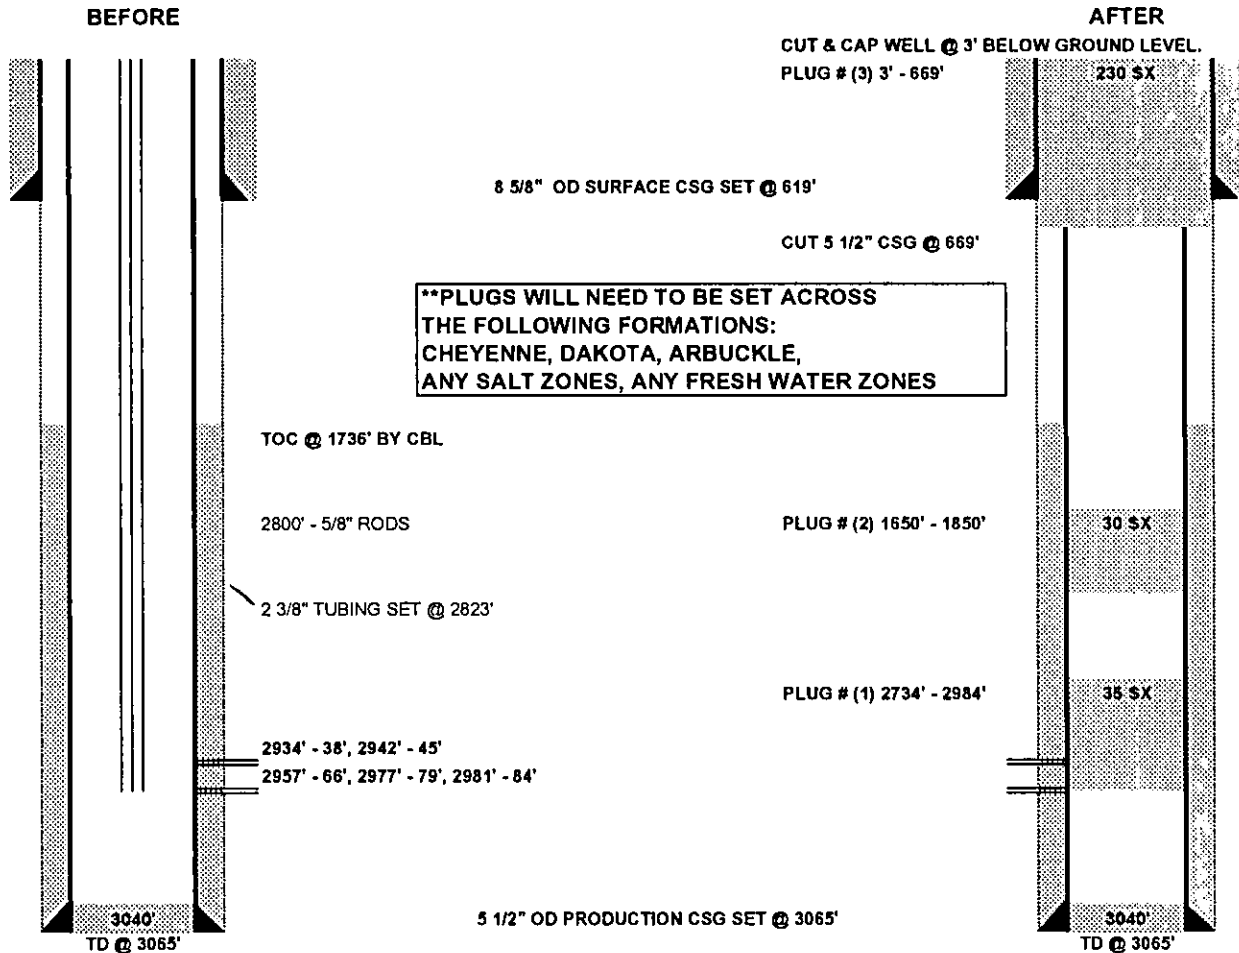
BEFORE

AFTER

CUT & CAP WELL @ 3' BELOW GROUND LEVEL.

PLUG # (3) 3' - 669'

230 SX

8 5/8" OD SURFACE CSG SET @ 619'

CUT 5 1/2" CSG @ 669'

**PLUGS WILL NEED TO BE SET ACROSS THE FOLLOWING FORMATIONS: CHEYENNE, DAKOTA, ARBUCKLE, ANY SALT ZONES, ANY FRESH WATER ZONES

TOC @ 1736' BY CBL

2800' - 5/8" RODS

PLUG # (2) 1650' - 1850'

30 SX

2 3/8" TUBING SET @ 2823'

PLUG # (1) 2734' - 2984'

35 SX

2934' - 38', 2942' - 45'

2957' - 66', 2977' - 79', 2981' - 84'

3040'

TD @ 3065'

5 1/2" OD PRODUCTION CSG SET @ 3065'

3040'

TD @ 3065'